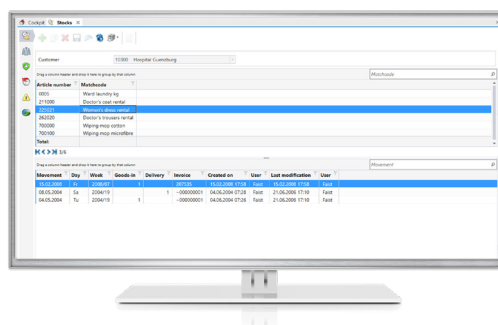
Cockpit | Stocks ×

Customer | 12300 | Hospital Gurnsburg

Drag a column header and drop it here to group by that column

Matchcode

| Article number | Matchcode |
|---|---|
| 0805 | Ward laundry kg |
| 211000 | Doctor's coat rental |
| 221021 | Women's dress rental |
| 262020 | Doctor's trousers rental |
| 700000 | Wiping mop cotton |
| 700100 | Wiping mop microfibre |
| Total: | |

3/6

Drag a column header and drop it here to group by that column

Movement

| Movement | Day | Week | Goods-in | Delivery | Invoice | Created on | User | Last modification | User |
|---|---|---|---|---|---|---|---|---|---|
| 15.02.2008 | Fr | 2008/07 | | | 207335 | 15.02.2008 17:58 | Faist | 15.02.2008 17:58 | Faist |
| 08.05.2004 | Sa | 2004/19 | | 1 | -000000001 | 04.06.2004 07:26 | Faist | 21.06.2006 11:07 | Faist |
| 04.05.2004 | Tu | 2004/19 | 1 | | -000000001 | 04.06.2004 07:26 | Faist | 21.06.2006 11:07 | Faist |